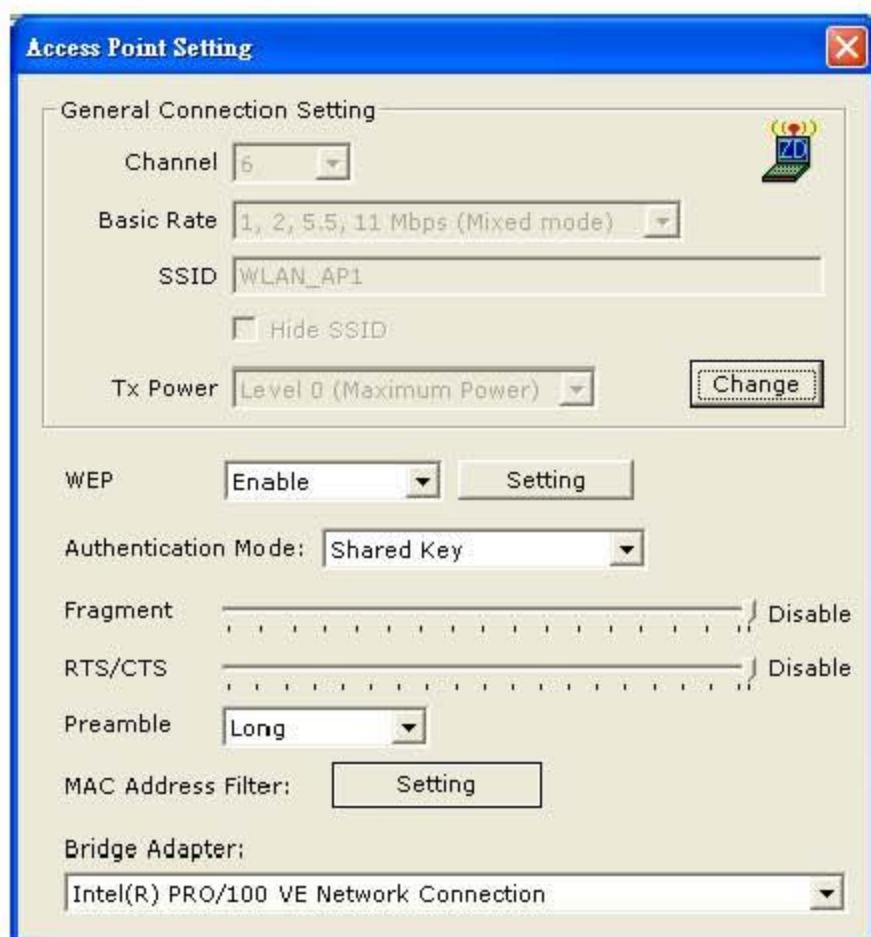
Access Point Setting

General Connection Setting

ZD

Channel 6

Basic Rate 1, 2, 5.5, 11 Mbps (Mixed mode)

SSID WLAN_AP1

Hide SSID

Tx Power Level 0 (Maximum Power)

Change

WEP Enable

Setting

Authentication Mode: Shared Key

Fragment Disable

RTS/CTS Disable

Preamble Long

MAC Address Filter: Setting

Bridge Adapter:

Intel(R) PRO/100 VE Network Connection